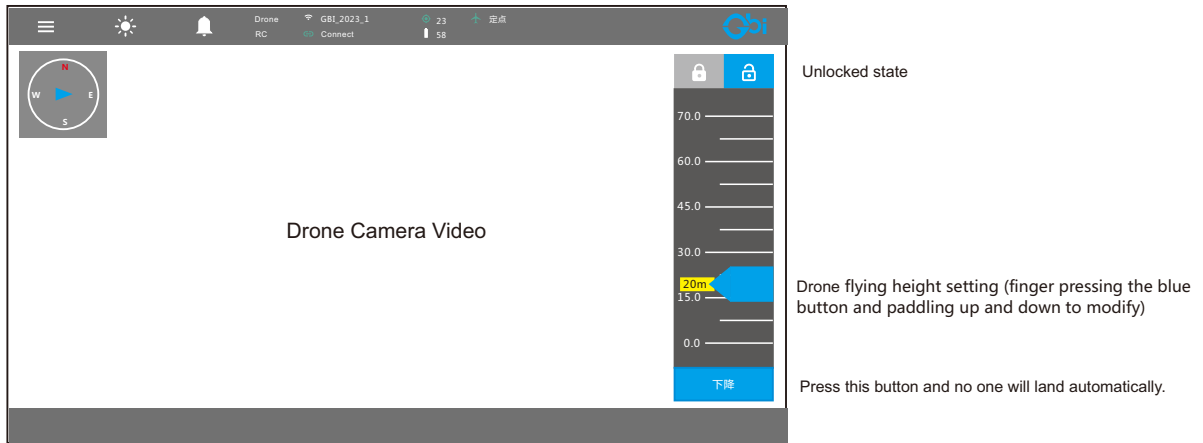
Drone
RC
GBI_2023_1
Connect
23
58
定点
Gbi

N
W
E
S

Drone Camera Video

70.0
60.0
45.0
30.0
20m
15.0
0.0
下降

Unlocked state

Drone flying height setting (finger pressing the blue button and paddling up and down to modify)

Press this button and no one will land automatically.